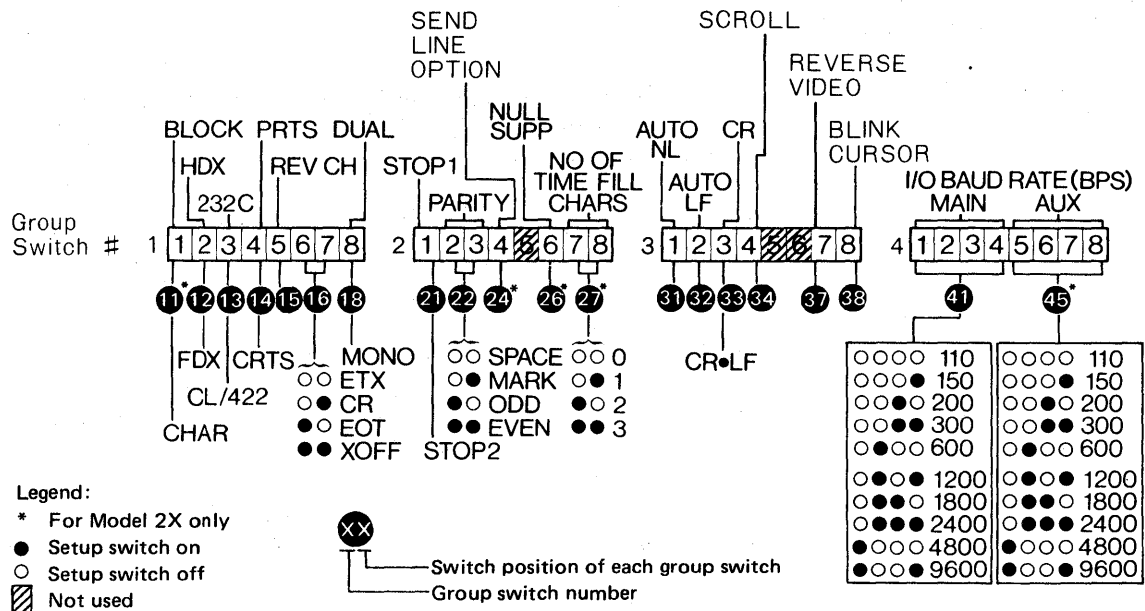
SEND LINE OPTION

SCROLL

REVERSE VIDEO

BLOCK PRTS DUAL
HDX
232C
REV CH

NULL SUPP
STOP1
NO OF TIME FILL CHARS
PARITY

AUTO NL
CR
AUTO LF

BLINK CURSOR

I/O BAUD RATE (BPS)
MAIN AUX

Group Switch # 1 1 2 3 4 5 6 7 8   2 1 2 3 4 5 6 7 8   3 1 2 3 4 5 6 7 8   4 1 2 3 4 5 6 7 8

11* 12 13 14 15 16 18   21 22 24* 26* 27*   31 32 33 34 37 38   41 45*

FDX CRTS MONO
CL/422
CHAR
○○ ETX
○● CR
●○ EOT
●● XOFF

STOP2
○○ SPACE
○● MARK
●○ ODD
●● EVEN

○○ 0
○● 1
●○ 2
●● 3

CR•LF

| MAIN | AUX |
|---|---|
| ○○○○ 110 | ○○○○ 110 |
| ○○○● 150 | ○○○● 150 |
| ○○●○ 200 | ○○●○ 200 |
| ○○●● 300 | ○○●● 300 |
| ○●○○ 600 | ○●○○ 600 |
| ○●○● 1200 | ○●○● 1200 |
| ○●●○ 1800 | ○●●○ 1800 |
| ○●●● 2400 | ○●●● 2400 |
| ●○○○ 4800 | ●○○○ 4800 |
| ●○○● 9600 | ●○○● 9600 |

Legend:
* For Model 2X only
● Setup switch on
○ Setup switch off
Not used

XX
Switch position of each group switch
Group switch number